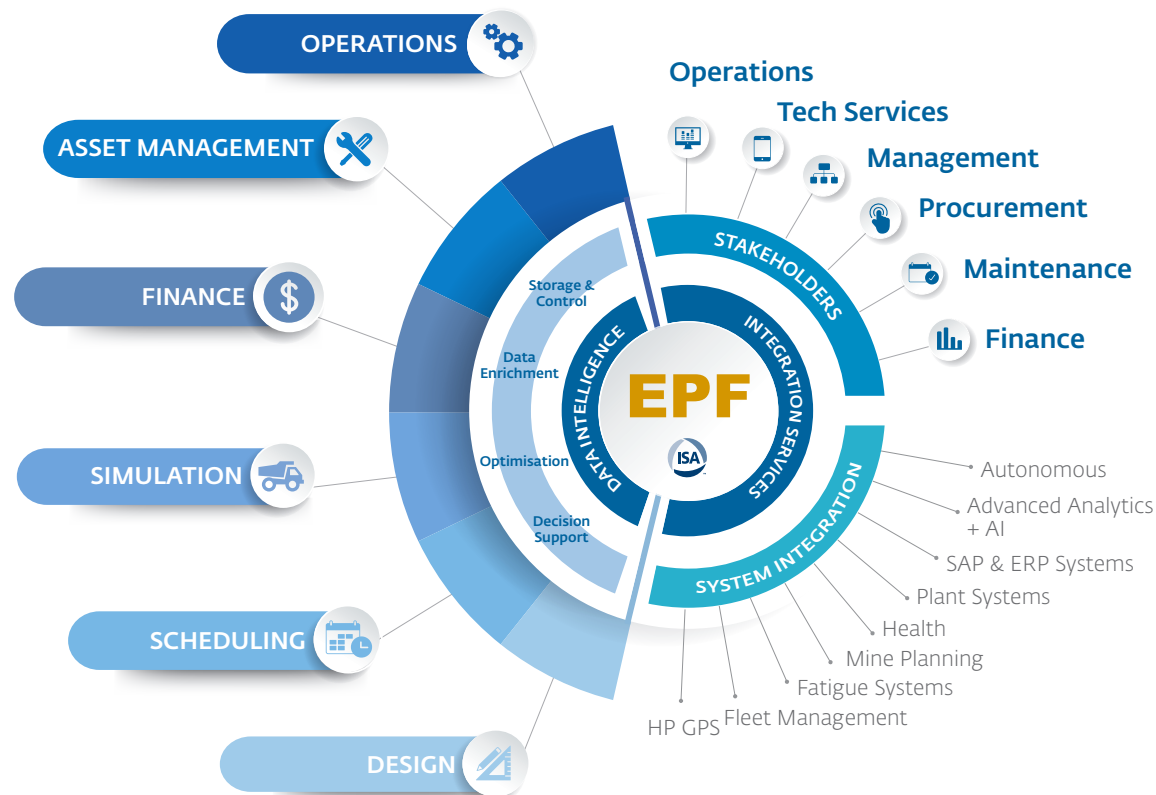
OPERATIONS

ASSET MANAGEMENT

FINANCE

SIMULATION

SCHEDULING

DESIGN

Operations

Tech Services

Management

Procurement

Maintenance

Finance

STAKEHOLDERS

INTEGRATION SERVICES

DATA INTELLIGENCE

Storage & Control

Data Enrichment

Optimisation

Decision Support

EPF

ISA

SYSTEM INTEGRATION

Autonomous

Advanced Analytics + AI

SAP & ERP Systems

Plant Systems

Health

Mine Planning

Fatigue Systems

Fleet Management

HP GPS